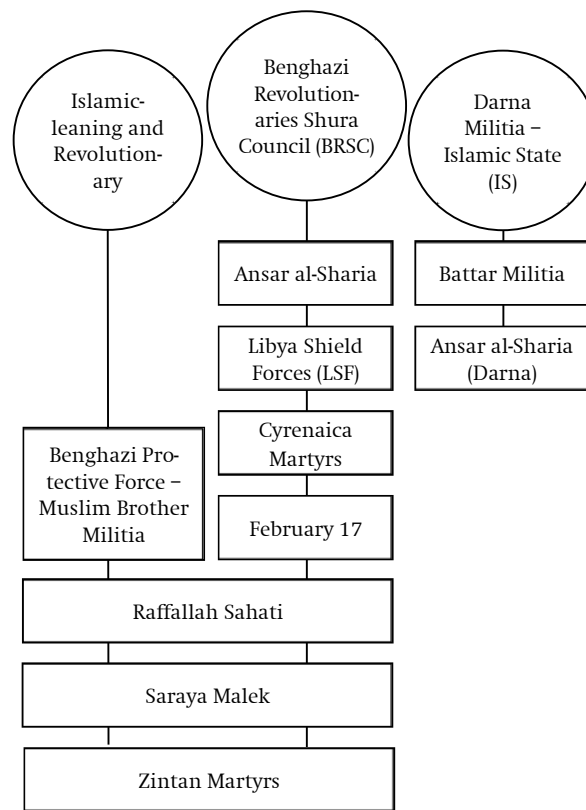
Islamic-leaning and Revolutionary

Benghazi Revolutionaries Shura Council (BRSC)

Darna Militia – Islamic State (IS)

Ansar al-Sharia

Battar Militia

Libya Shield Forces (LSF)

Ansar al-Sharia (Darna)

Cyrenaica Martyrs

Benghazi Protective Force – Muslim Brother Militia

February 17

Raffallah Sahati

Saraya Malek

Zintan Martyrs